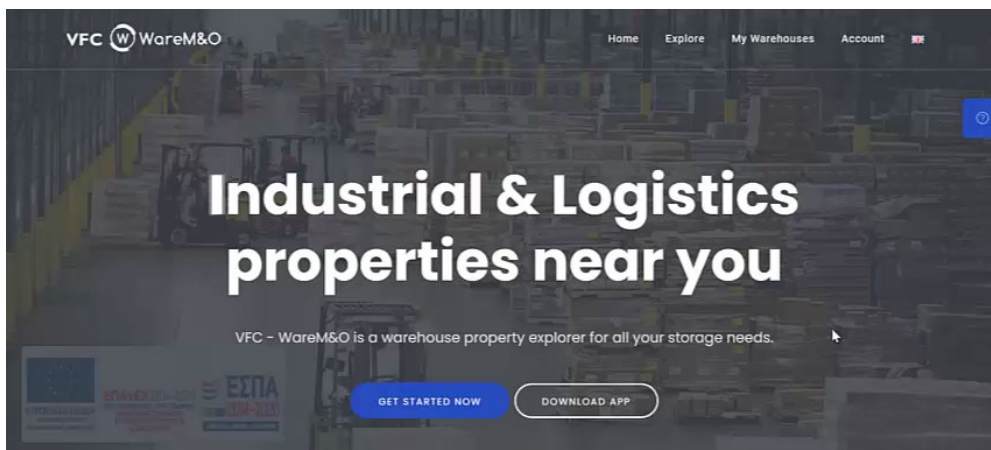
VFC W WareM&O

Home Explore My Warehouses Account

Industrial & Logistics properties near you

VFC - WareM&O is a warehouse property explorer for all your storage needs.

GET STARTED NOW DOWNLOAD APP

ΕΠΑνΕΚ 2014-2020 ΕΣΠΑ 2014-2020